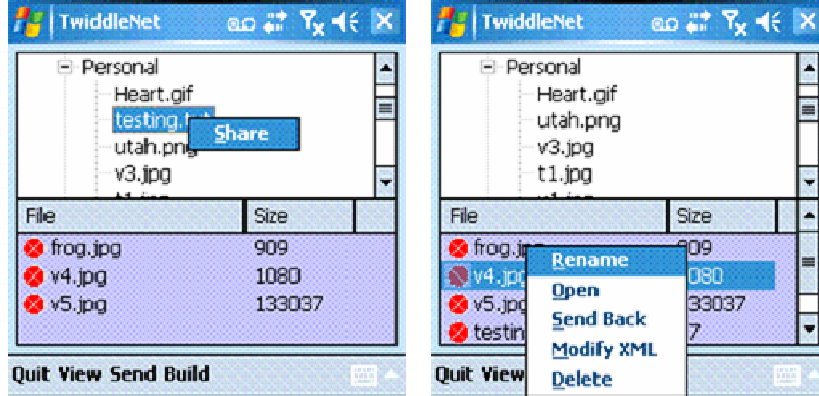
TwiddleNet

Personal
Heart.gif
testing.t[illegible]
Share
utah.png
v3.jpg

| File | Size |
|---|---|
| frog.jpg | 909 |
| v4.jpg | 1080 |
| v5.jpg | 133037 |

Quit View Send Build

TwiddleNet

Personal
Heart.gif
utah.png
v3.jpg
t1.jpg

| File | Size |
|---|---|
| frog.jpg | 909 |
| v4.jpg | 1080 |
| v5.jpg | 133037 |
| testin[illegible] | 7 |

Rename
Open
Send Back
Modify XML
Delete

Quit View